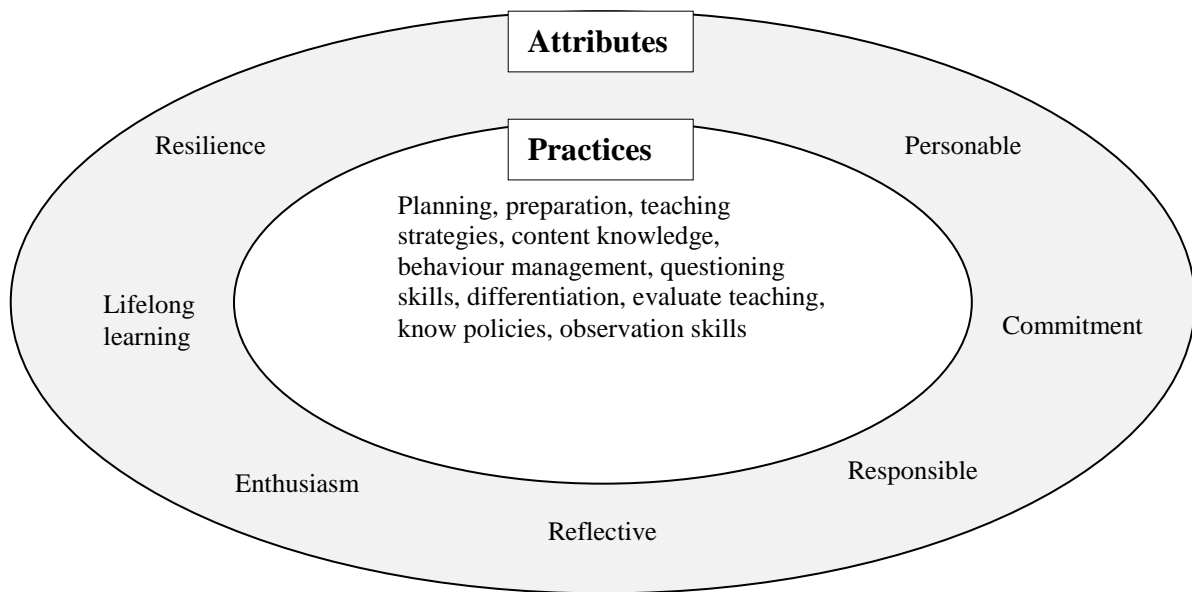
Attributes

Resilience

Practices

Personable

Planning, preparation, teaching strategies, content knowledge, behaviour management, questioning skills, differentiation, evaluate teaching, know policies, observation skills

Lifelong learning

Commitment

Enthusiasm

Responsible

Reflective